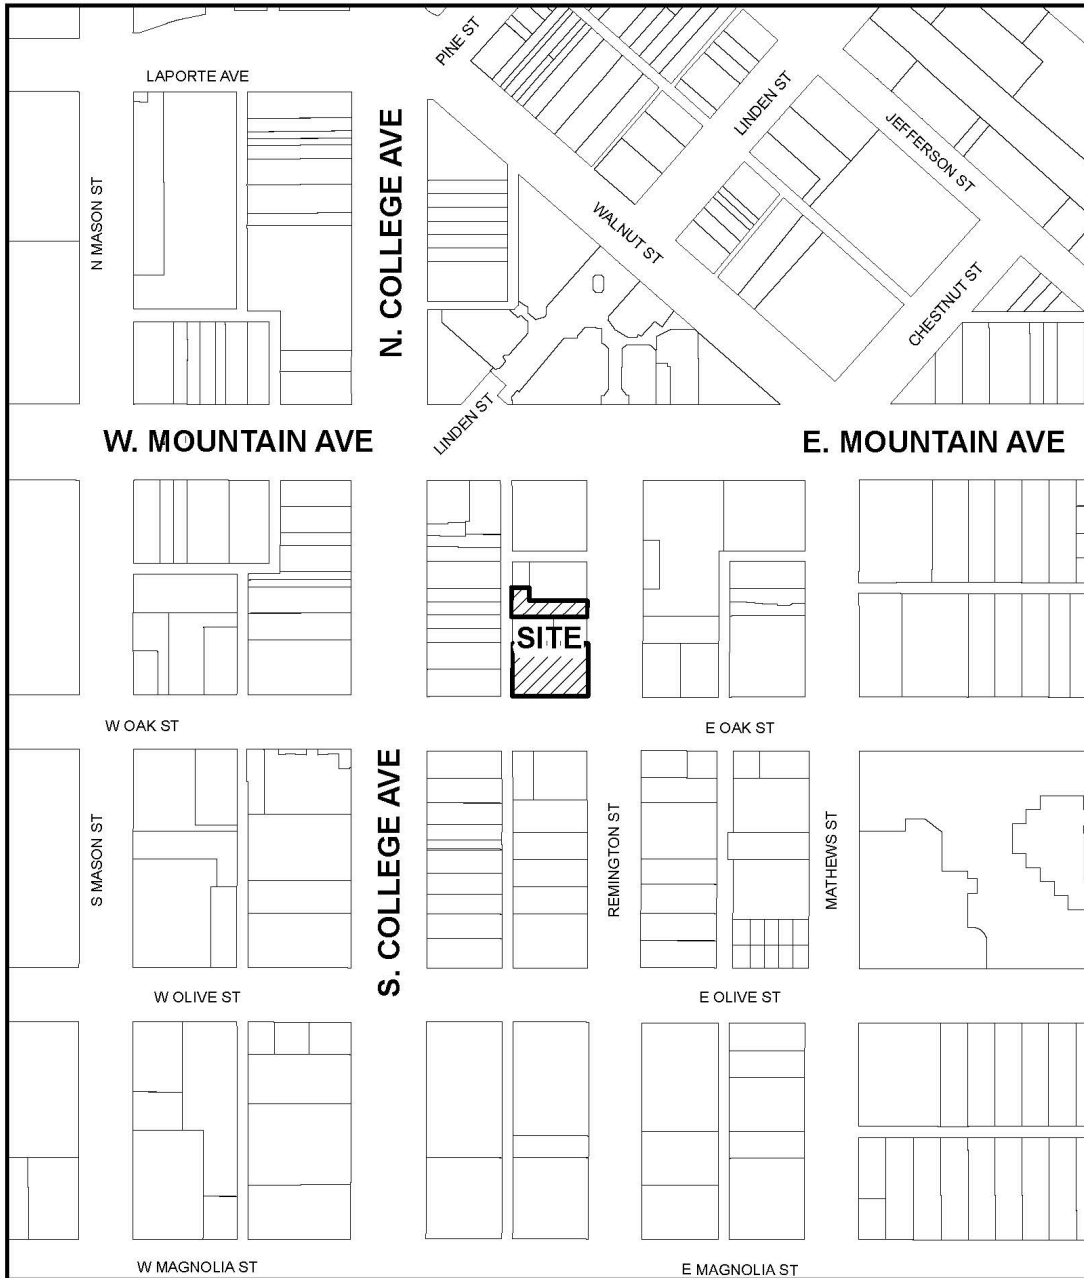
PINE ST
LAPORTE AVE
LINDEN ST
JEFFERSON ST
N MASON ST
N. COLLEGE AVE
WALNUT ST
CHESTNUT ST
LINDEN ST
W. MOUNTAIN AVE
E. MOUNTAIN AVE
SITE
W OAK ST
E OAK ST
S MASON ST
S. COLLEGE AVE
REMINGTON ST
MATHEWS ST
W OLIVE ST
E OLIVE ST
W MAGNOLIA ST
E MAGNOLIA ST